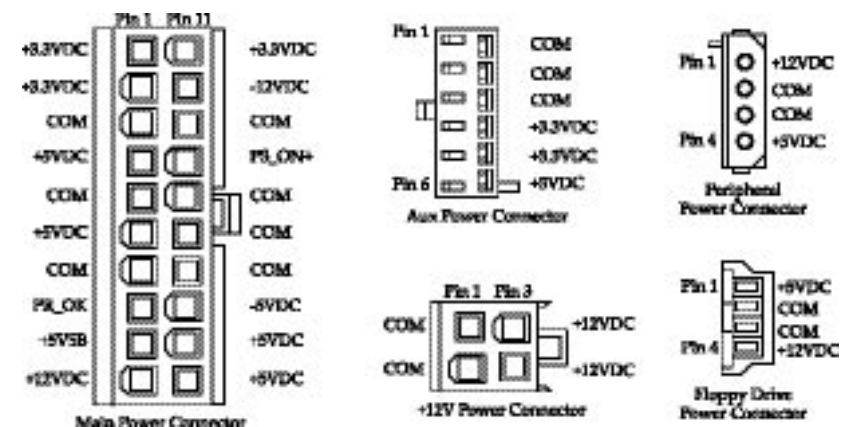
Pin 1 Pin 11
+3.3VDC +3.3VDC
+3.3VDC -12VDC
COM COM
+5VDC PS_ON+
COM COM
+5VDC COM
COM COM
PS_OK -5VDC
+5VSB +5VDC
+12VDC +5VDC
Main Power Connector

Pin 1 COM
COM
COM
+3.3VDC
+3.3VDC
Pin 6 +5VDC
Aux Power Connector

Pin 1 +12VDC
COM
COM
Pin 4 +5VDC
Peripheral Power Connector

Pin 1 Pin 3
COM +12VDC
COM +12VDC
+12V Power Connector

Pin 1 +5VDC
COM
COM
Pin 4 +12VDC
Floppy Drive Power Connector